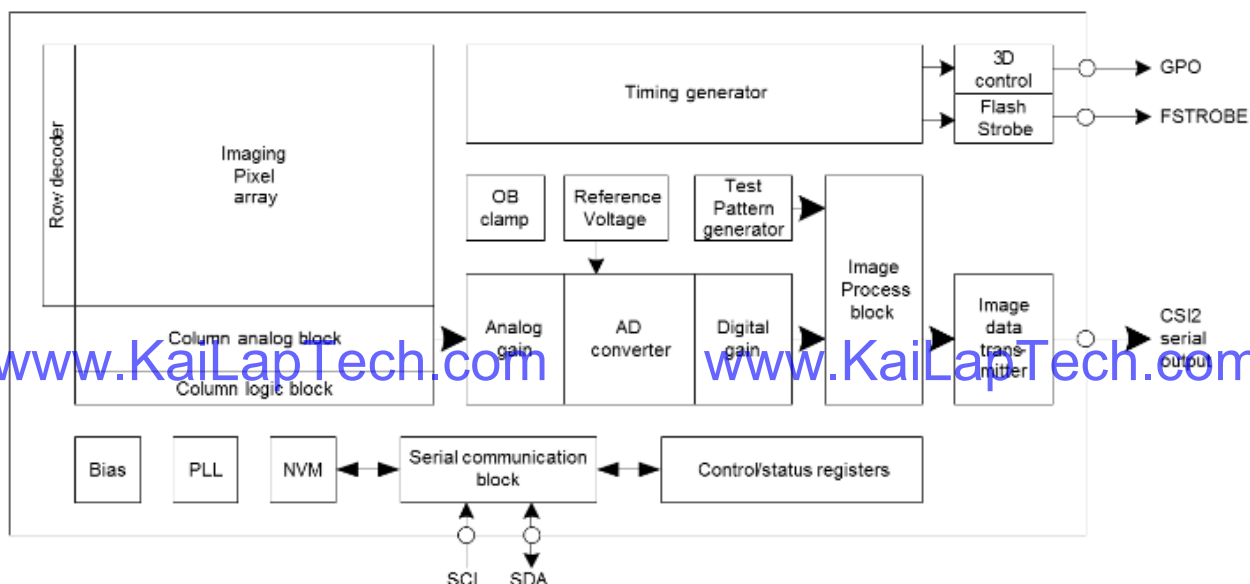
Row decoder

Imaging Pixel array

Column analog block

Column logic block

Timing generator

3D control

Flash Strobe

GPO

FSTROBE

OB clamp

Reference Voltage

Test Pattern generator

Analog gain

AD converter

Digital gain

Image Process block

Image data transmitter

CSI2 serial output

www.KaiLapTech.com www.KaiLapTech.com

Bias

PLL

NVM

Serial communication block

Control/status registers

SCL

SDA